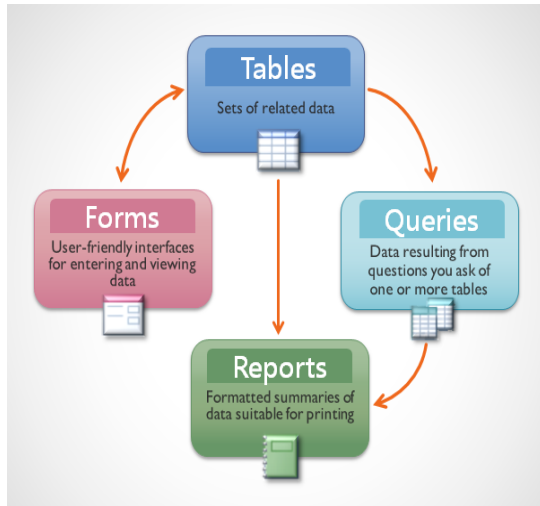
Tables
Sets of related data

Forms
User-friendly interfaces for entering and viewing data

Queries
Data resulting from questions you ask of one or more tables

Reports
Formatted summaries of data suitable for printing